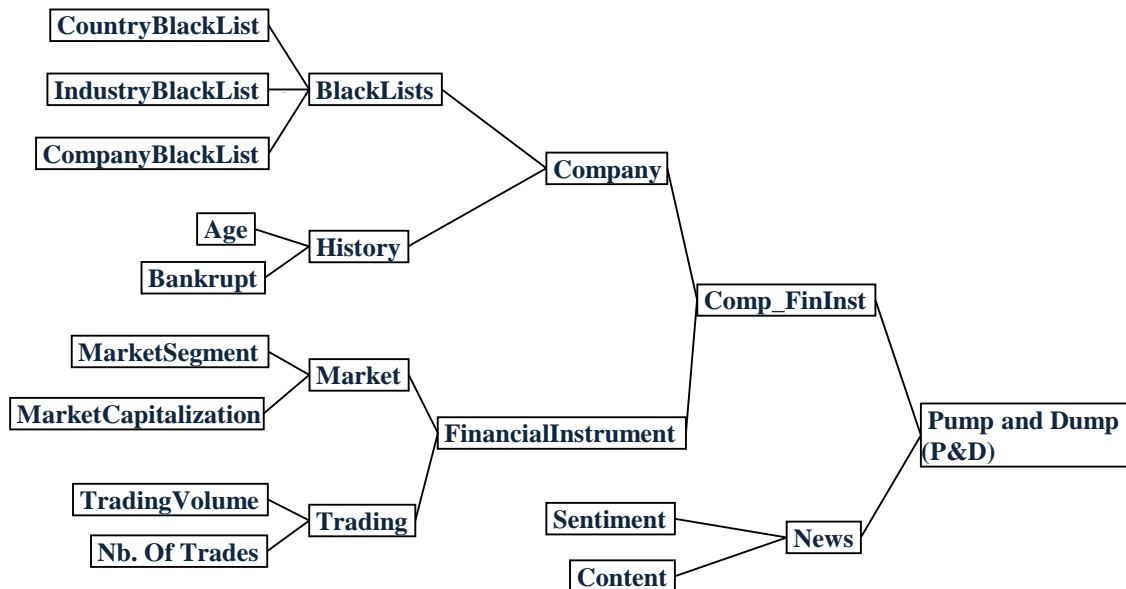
CountryBlackList
IndustryBlackList
CompanyBlackList
BlackLists
Company
Age
Bankrupt
History
Comp_FinInst
MarketSegment
MarketCapitalization
Market
FinancialInstrument
Pump and Dump (P&D)
TradingVolume
Nb. Of Trades
Trading
Sentiment
Content
News